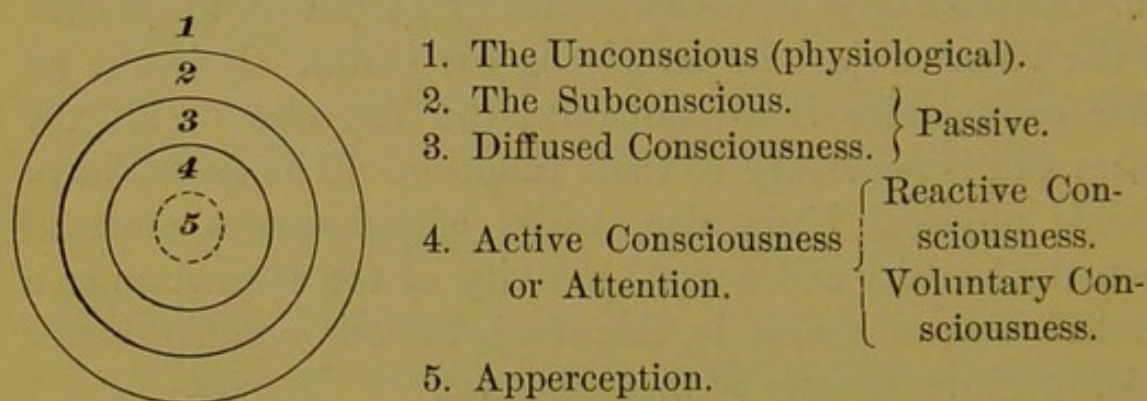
1
2
3
4
5

1. The Unconscious (physiological).
2. The Subconscious.
3. Diffused Consciousness. } Passive.
4. Active Consciousness or Attention. { Reactive Consciousness. Voluntary Consciousness.
5. Apperception.